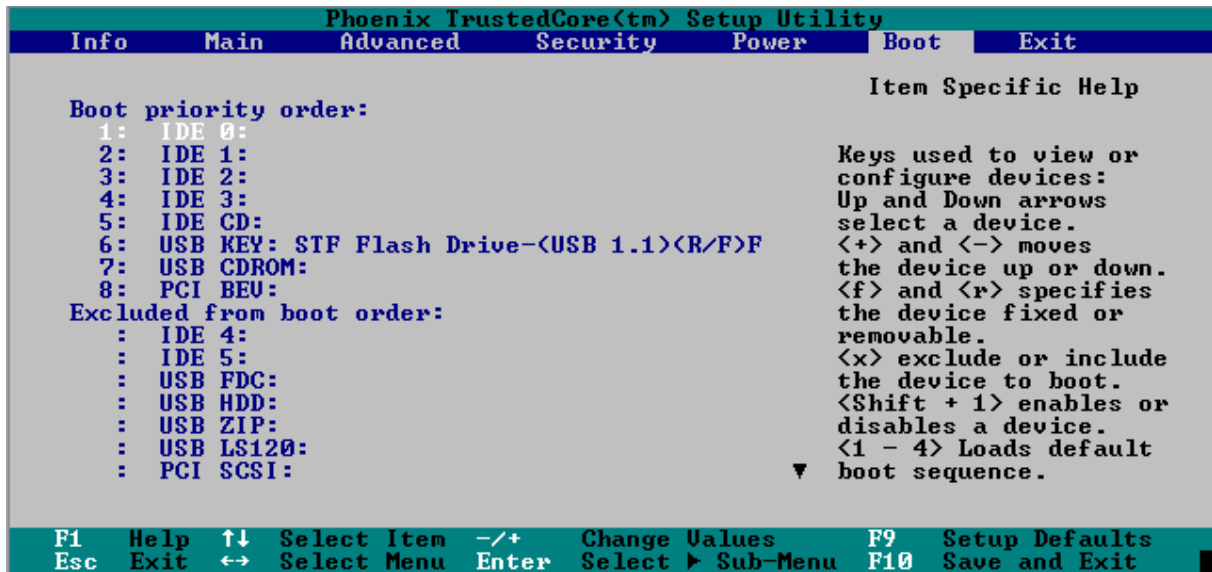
Phoenix TrustedCore(tm) Setup Utility

Info Main Advanced Security Power Boot Exit

Boot priority order:
1: IDE 0:
2: IDE 1:
3: IDE 2:
4: IDE 3:
5: IDE CD:
6: USB KEY: STF Flash Drive-(USB 1.1)(R/F)F
7: USB CDROM:
8: PCI BEV:
Excluded from boot order:
: IDE 4:
: IDE 5:
: USB FDC:
: USB HDD:
: USB ZIP:
: USB LS120:
: PCI SCSI:

Item Specific Help

Keys used to view or configure devices: Up and Down arrows select a device. <+> and <-> moves the device up or down. <f> and <r> specifies the device fixed or removable. <x> exclude or include the device to boot. <Shift + 1> enables or disables a device. <1 - 4> Loads default boot sequence.

F1 Help ↑↓ Select Item -/+ Change Values F9 Setup Defaults
Esc Exit ↔ Select Menu Enter Select ▶ Sub-Menu F10 Save and Exit